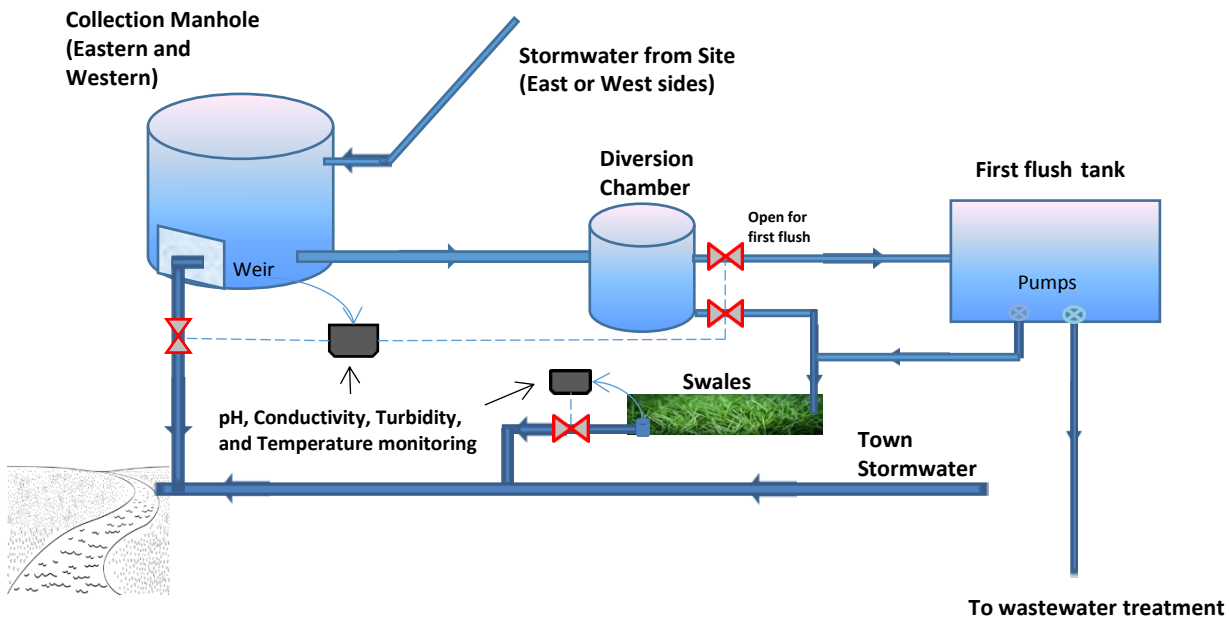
Collection Manhole (Eastern and Western)

Stormwater from Site (East or West sides)

Diversion Chamber

First flush tank

Open for first flush

Weir

Pumps

Swales

pH, Conductivity, Turbidity, and Temperature monitoring

Town Stormwater

To wastewater treatment